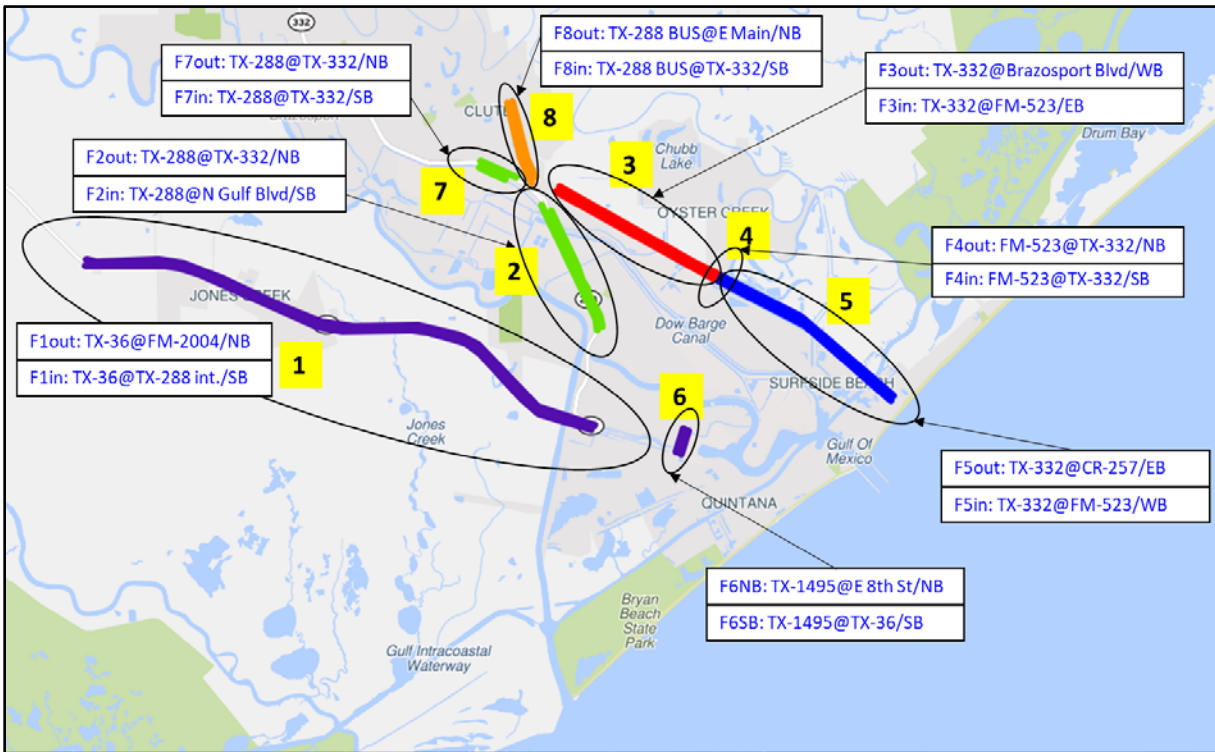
332

F8out: TX-288 BUS@E Main/NB
F8in: TX-288 BUS@TX-332/SB

F7out: TX-288@TX-332/NB
F7in: TX-288@TX-332/SB

F3out: TX-332@Brazosport Blvd/WB
F3in: TX-332@FM-523/EB

CLUTE

8

Drum Bay

F2out: TX-288@TX-332/NB
F2in: TX-288@N Gulf Blvd/SB

Chubb Lake

3

7

OYSTER CREEK

4

F4out: FM-523@TX-332/NB
F4in: FM-523@TX-332/SB

2

5

JONES CREEK

Dow Barge Canal

F1out: TX-36@FM-2004/NB
F1in: TX-36@TX-288 int./SB

1

SURFSIDE BEACH

6

Jones Creek

Gulf Of Mexico

F5out: TX-332@CR-257/EB
F5in: TX-332@FM-523/WB

QUINTANA

F6NB: TX-1495@E 8th St/NB
F6SB: TX-1495@TX-36/SB

Bryan Beach State Park

Gulf Intracoastal Waterway